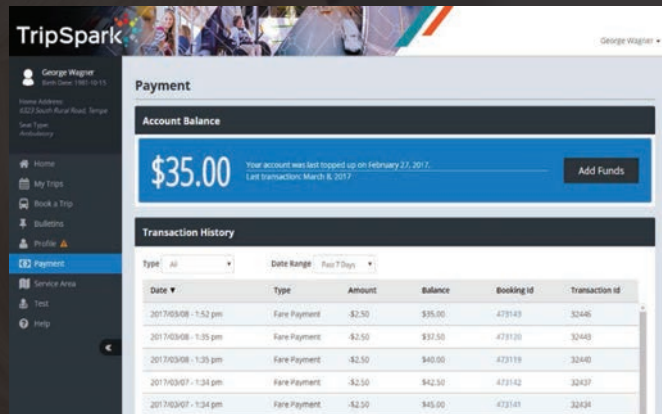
TripSpark

George Wagner ▾

George Wagner
Birth Date: 1980-10-15

Home Address:
6327 South Rural Road, Tempe

Seat Type:
Ambulatory

Home
My Trips
Book a Trip
Bulletins
Profile ⚠
Payment
Service Area
Test
Help

Payment

Account Balance

$35.00

Your account was last topped up on February 27, 2017.
Last transaction: March 8, 2017

Add Funds

Transaction History

Type All ▾

Date Range Past 7 Days ▾

| Date ▼ | Type | Amount | Balance | Booking Id | Transaction Id |
|---|---|---|---|---|---|
| 2017/03/08 - 1:52 pm | Fare Payment | -$2.50 | $35.00 | 473143 | 32446 |
| 2017/03/08 - 1:35 pm | Fare Payment | -$2.50 | $37.50 | 473120 | 32443 |
| 2017/03/08 - 1:35 pm | Fare Payment | -$2.50 | $40.00 | 473119 | 32440 |
| 2017/03/07 - 1:34 pm | Fare Payment | -$2.50 | $42.50 | 473142 | 32437 |
| 2017/03/07 - 1:34 pm | Fare Payment | -$2.50 | $45.00 | 473141 | 32434 |